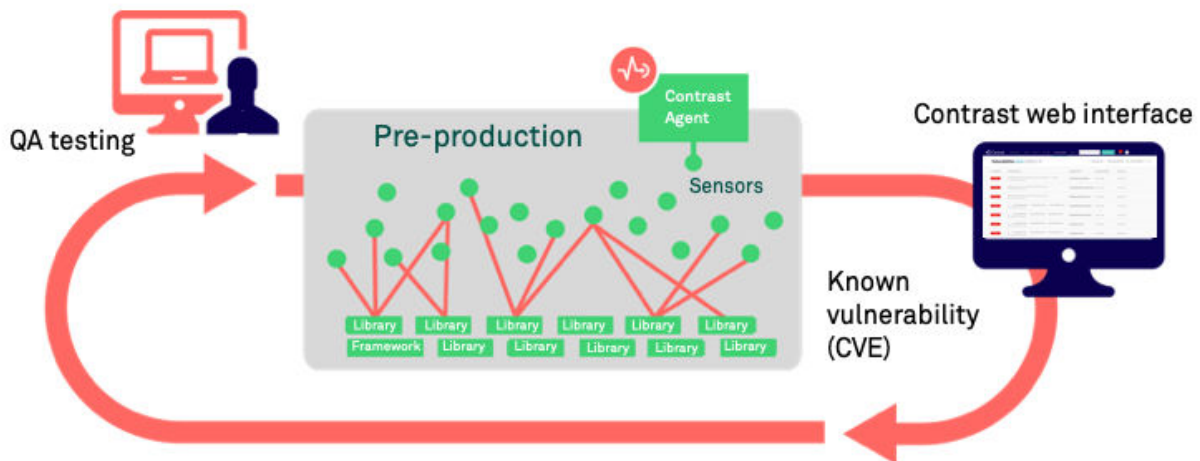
QA testing

Pre-production

Contrast Agent

Sensors

Library
Library
Library
Library
Library
Library
Framework
Library
Library
Library
Library
Library

Contrast web interface

Known vulnerability (CVE)